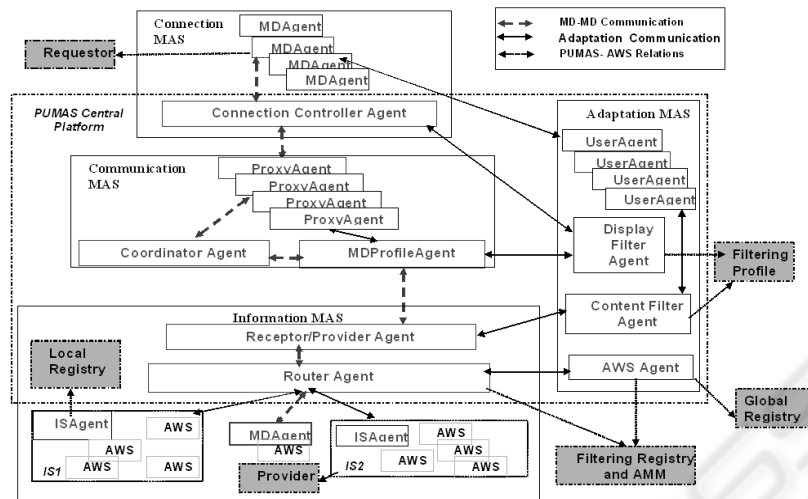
Connection MAS

MDAgent
MDAgent
MDAgent
MDAgent

MD-MD Communication
Adaptation Communication
PUMAS- AWS Relations

Requestor

PUMAS Central Platform

Connection Controller Agent

Adaptation MAS

UserAgent
UserAgent
UserAgent
UserAgent

Communication MAS

ProxyAgent
ProxyAgent
ProxyAgent
ProxyAgent

Coordinator Agent

MDProfileAgent

Display Filter Agent

Filtering Profile

Information MAS

Content Filter Agent

Receptor/Provider Agent

Local Registry

Router Agent

AWS Agent

Global Registry

ISAgent
AWS
AWS
AWS
AWS
IS1

MDAgent

ISAgent
AWS
AWS
AWS
AWS
AWS
IS2

Provider

Filtering Registry and AMM